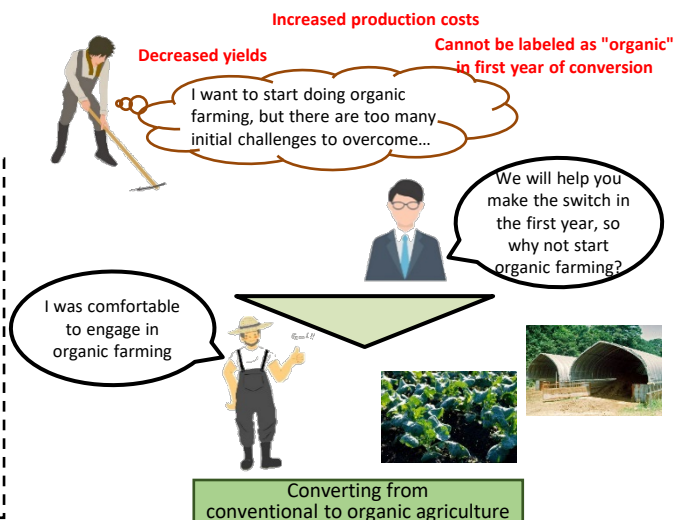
Increased production costs

Decreased yields

Cannot be labeled as "organic" in first year of conversion

I want to start doing organic farming, but there are too many initial challenges to overcome...

We will help you make the switch in the first year, so why not start organic farming?

I was comfortable to engage in organic farming

Converting from conventional to organic agriculture